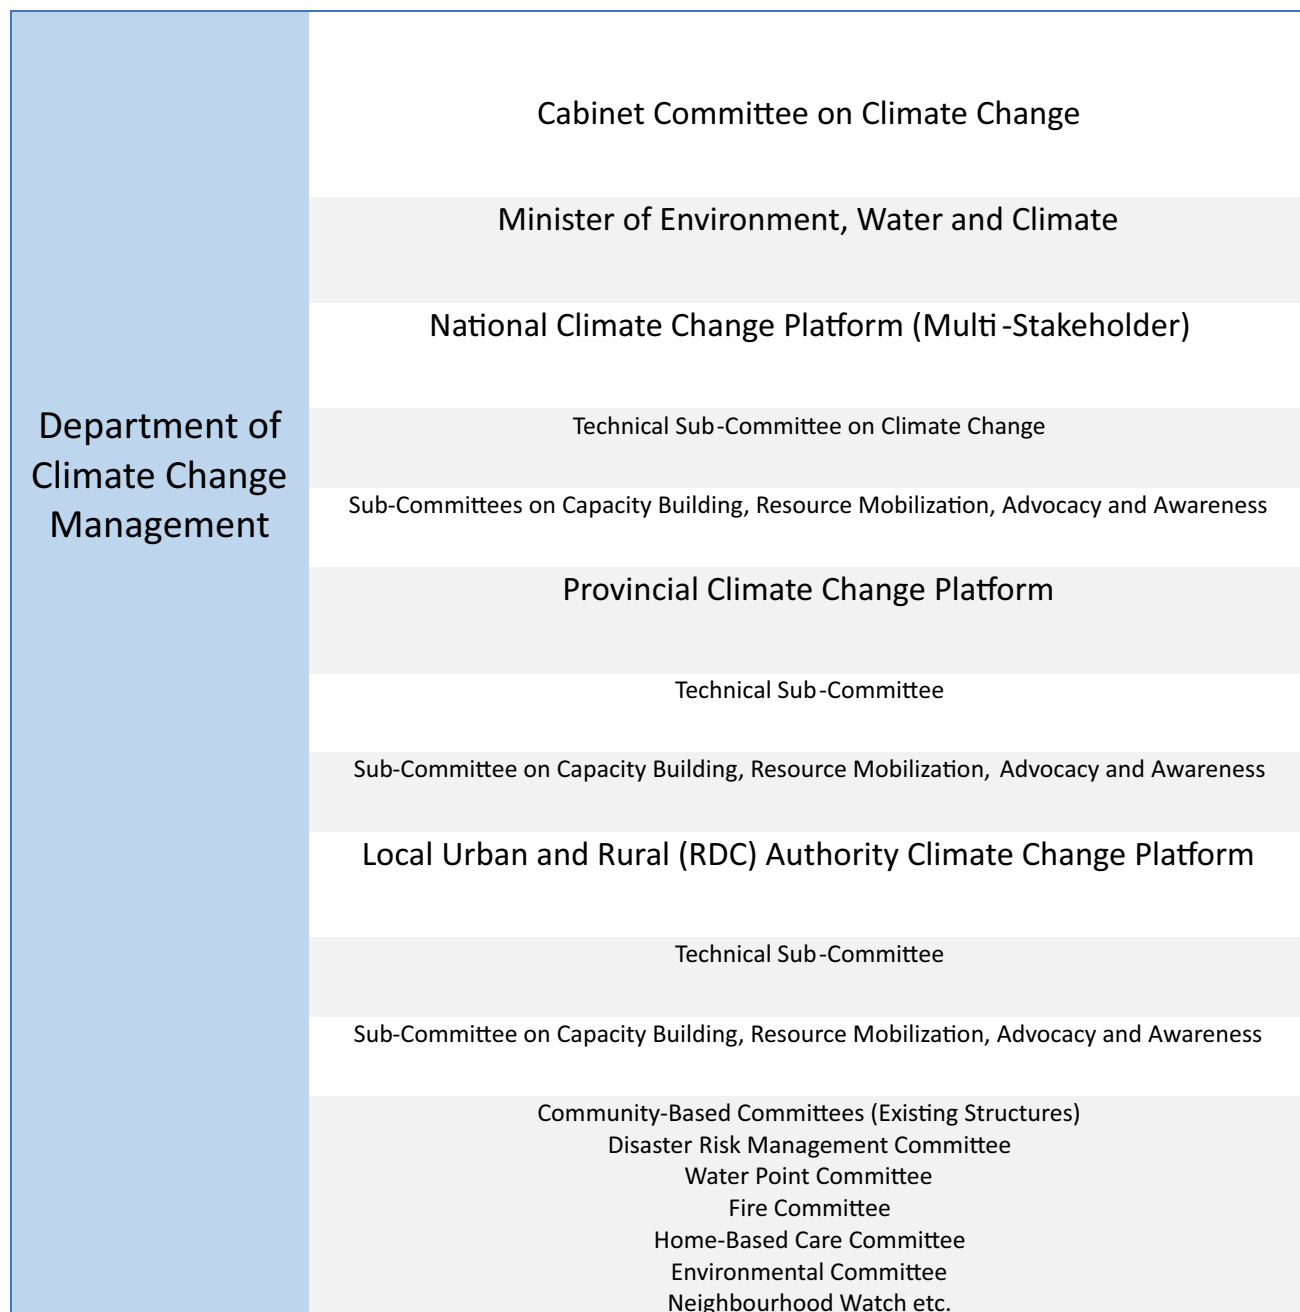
Department of Climate Change Management

Cabinet Committee on Climate Change

Minister of Environment, Water and Climate

National Climate Change Platform (Multi-Stakeholder)

Technical Sub-Committee on Climate Change

Sub-Committees on Capacity Building, Resource Mobilization, Advocacy and Awareness

Provincial Climate Change Platform

Technical Sub-Committee

Sub-Committee on Capacity Building, Resource Mobilization, Advocacy and Awareness

Local Urban and Rural (RDC) Authority Climate Change Platform

Technical Sub-Committee

Sub-Committee on Capacity Building, Resource Mobilization, Advocacy and Awareness

Community-Based Committees (Existing Structures)
Disaster Risk Management Committee
Water Point Committee
Fire Committee
Home-Based Care Committee
Environmental Committee
Neighbourhood Watch etc.